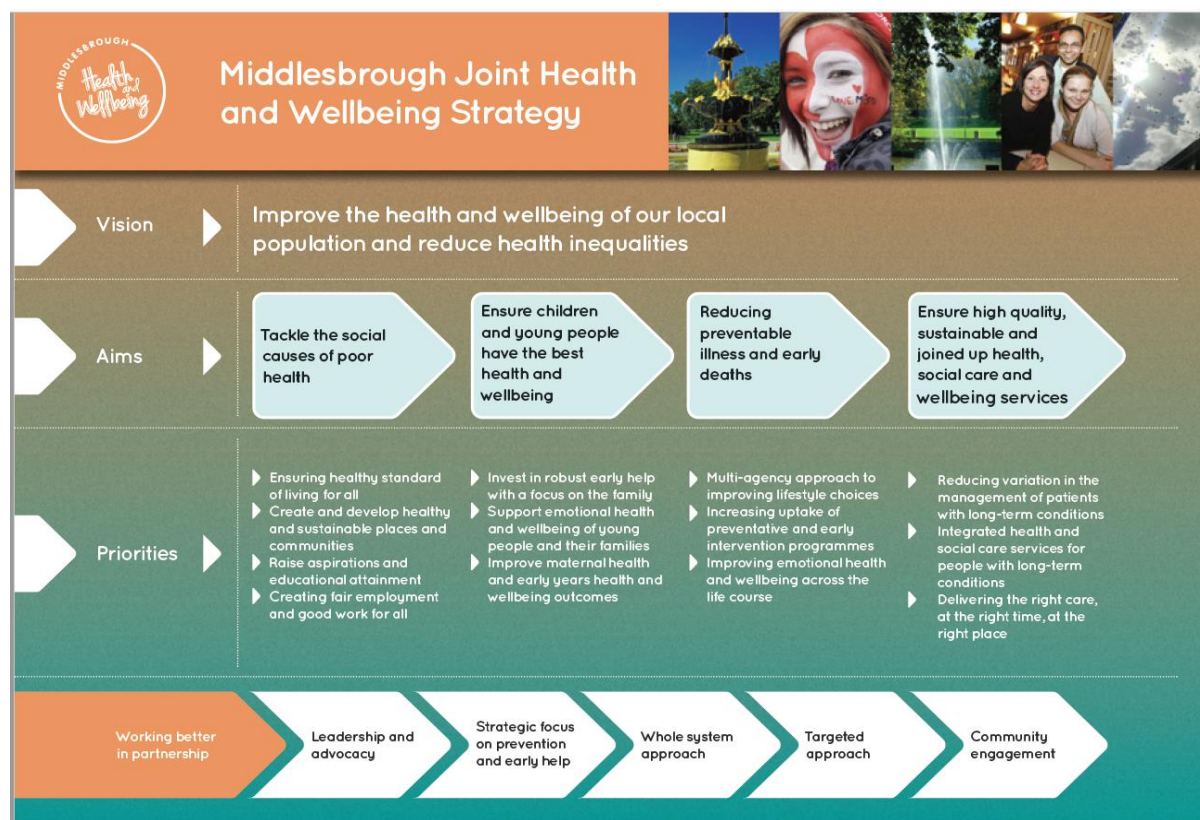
MIDDLESBROUGH
Health and Wellbeing

Middlesbrough Joint Health and Wellbeing Strategy

Vision

Improve the health and wellbeing of our local population and reduce health inequalities

Aims

Tackle the social causes of poor health

Ensure children and young people have the best health and wellbeing

Reducing preventable illness and early deaths

Ensure high quality, sustainable and joined up health, social care and wellbeing services

Priorities

Ensuring healthy standard of living for all
Create and develop healthy and sustainable places and communities
Raise aspirations and educational attainment
Creating fair employment and good work for all

Invest in robust early help with a focus on the family
Support emotional health and wellbeing of young people and their families
Improve maternal health and early years health and wellbeing outcomes

Multi-agency approach to improving lifestyle choices
Increasing uptake of preventative and early intervention programmes
Improving emotional health and wellbeing across the life course

Reducing variation in the management of patients with long-term conditions
Integrated health and social care services for people with long-term conditions
Delivering the right care, at the right time, at the right place

Working better in partnership

Leadership and advocacy

Strategic focus on prevention and early help

Whole system approach

Targeted approach

Community engagement